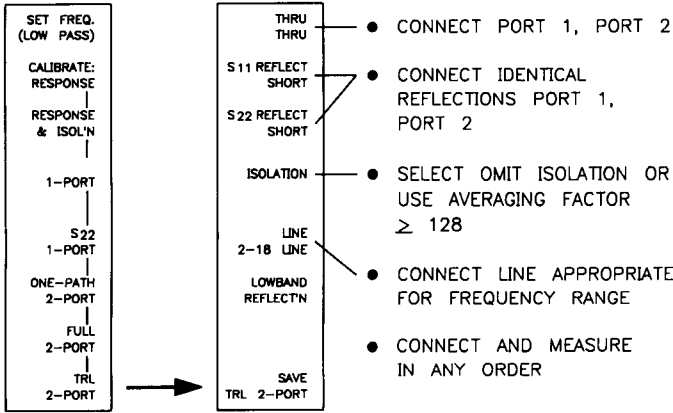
SET FREQ.
(LOW PASS)

CALIBRATE:
RESPONSE

RESPONSE
& ISOL'N

1-PORT

S22
1-PORT

ONE-PATH
2-PORT

FULL
2-PORT

TRL
2-PORT

THRU
THRU

S11 REFLECT
SHORT

S22 REFLECT
SHORT

ISOLATION

LINE
2-18 LINE

LOWBAND
REFLECT'N

SAVE
TRL 2-PORT

• CONNECT PORT 1, PORT 2

• CONNECT IDENTICAL REFLECTIONS PORT 1, PORT 2

• SELECT OMIT ISOLATION OR USE AVERAGING FACTOR $\geq$ 128

• CONNECT LINE APPROPRIATE FOR FREQUENCY RANGE

• CONNECT AND MEASURE IN ANY ORDER